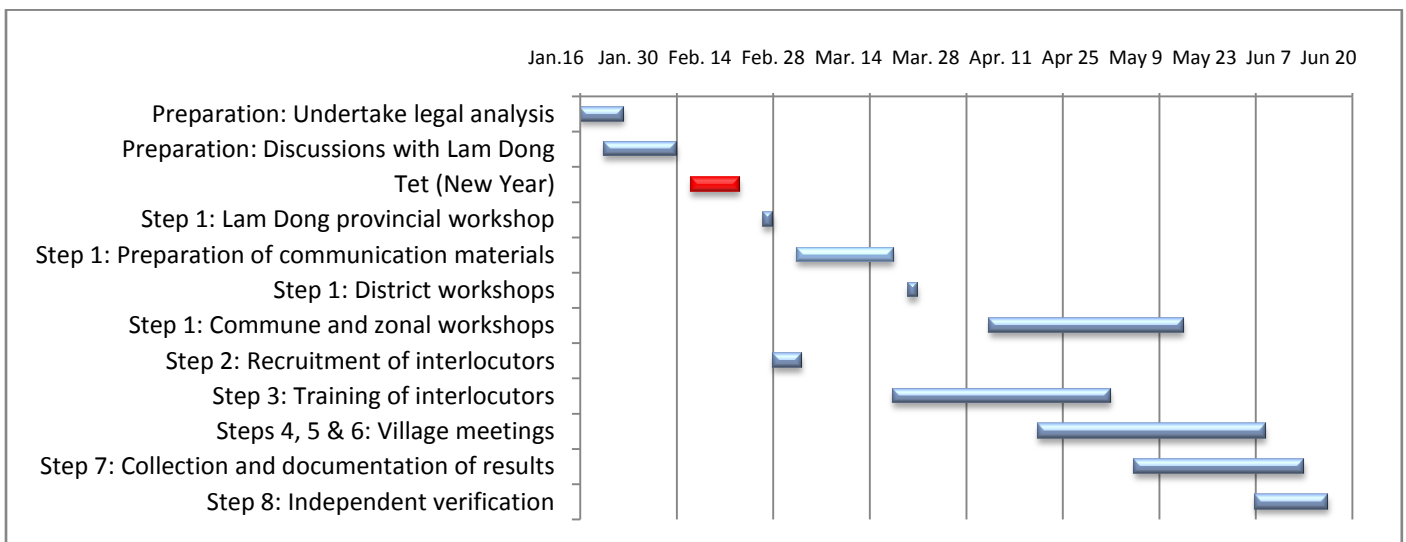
Jan.16 Jan. 30 Feb. 14 Feb. 28 Mar. 14 Mar. 28 Apr. 11 Apr 25 May 9 May 23 Jun 7 Jun 20

Preparation: Undertake legal analysis
Preparation: Discussions with Lam Dong
Tet (New Year)
Step 1: Lam Dong provincial workshop
Step 1: Preparation of communication materials
Step 1: District workshops
Step 1: Commune and zonal workshops
Step 2: Recruitment of interlocutors
Step 3: Training of interlocutors
Steps 4, 5 & 6: Village meetings
Step 7: Collection and documentation of results
Step 8: Independent verification